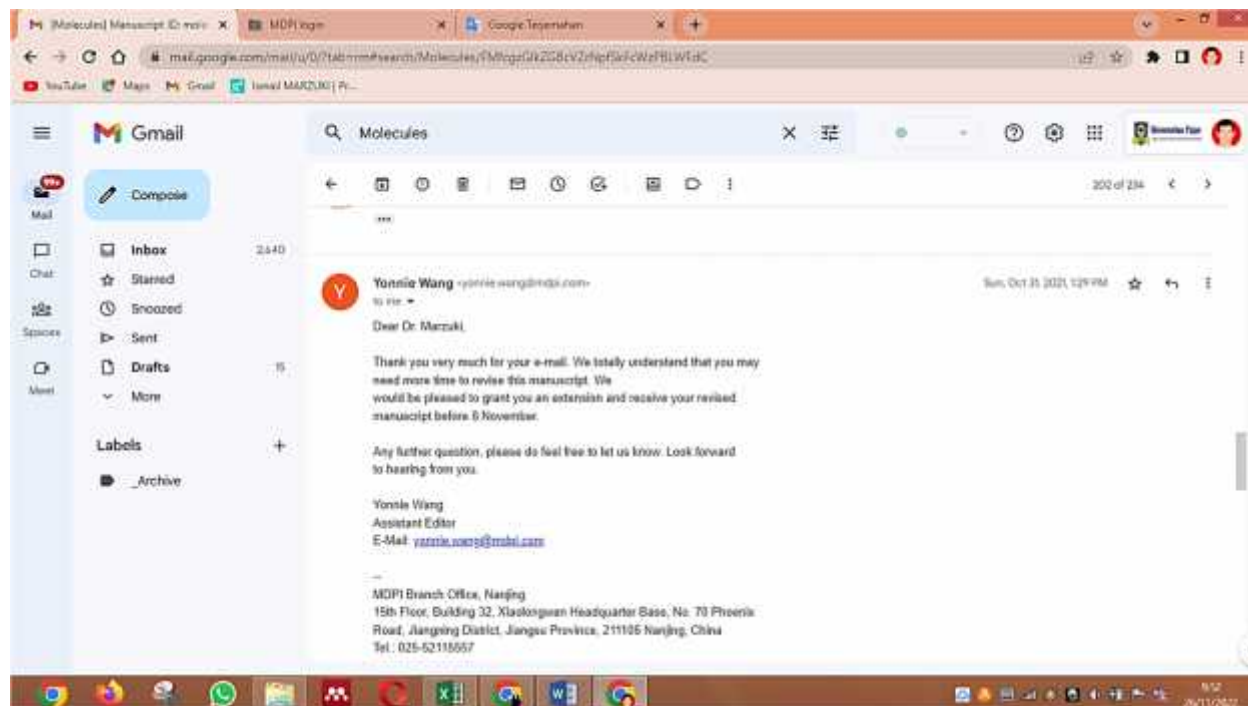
[Molecules] Manuscript ID: molv × MDPI login × Google Terjemahan × +

mail.google.com/mail/u/0/?tab=rm#search/Molecules/FMfcgzGkZGBcVZrNpfSkFcWzPBLWFdC

YouTube Maps Gmail Ismail MARZUKI | Pr...

Gmail

Molecules

99+ Mail

Chat

Spaces

Meet

Compose

Inbox 2,640

Starred

Snoozed

Sent

Drafts 15

More

Labels +

_Archive

202 of 234

...

Yonnie Wang <yonnie.wang@mdpi.com>

to me

Sun, Oct 31, 2021, 1:29 PM

Dear Dr. Marzuki,

Thank you very much for your e-mail. We totally understand that you may need more time to revise this manuscript. We would be pleased to grant you an extension and receive your revised manuscript before 8 November.

Any further question, please do feel free to let us know. Look forward to hearing from you.

Yonnie Wang
Assistant Editor
E-Mail: yonnie.wang@mdpi.com

--
MDPI Branch Office, Nanjing
15th Floor, Building 32, Xiaolongwan Headquarter Base, No. 78 Phoenix Road, Jiangning District, Jiangsu Province, 211106 Nanjing, China
Tel.: 025-52118557

9:52
26/11/2022